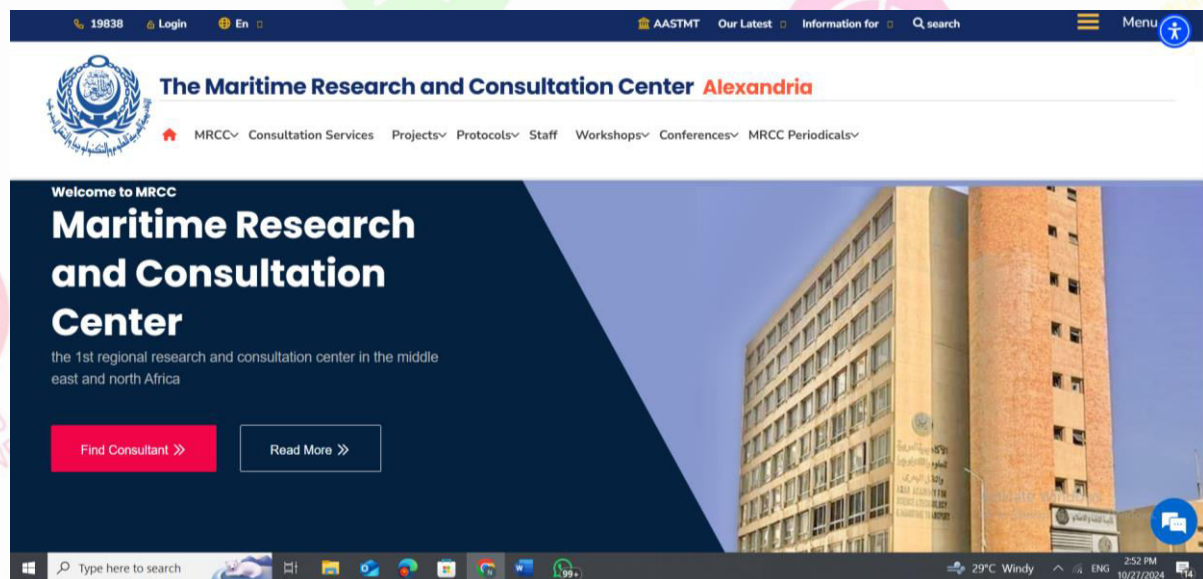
19838 Login En

AASTMT Our Latest Information for search

Menu

The Maritime Research and Consultation Center Alexandria

MRCC Consultation Services Projects Protocols Staff Workshops Conferences MRCC Periodicals

Welcome to MRCC

Maritime Research and Consultation Center

the 1st regional research and consultation center in the middle east and north Africa

Find Consultant »

Read More »

Type here to search

99+

29°C Windy

ENG

2:52 PM
10/27/2024

14